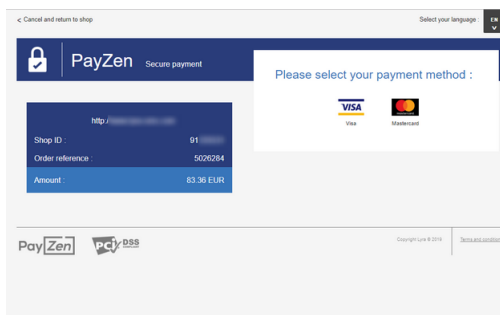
< Cancel and return to shop

Select your language : EN

PayZen Secure payment

Please select your payment method :

VISA
Visa

Mastercard

http:/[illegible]

| Shop ID : | 91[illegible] |
|---|---|
| Order reference : | 5026284 |
| Amount : | 83.36 EUR |

PayZen

PCI DSS

Copyright Lyra © 2016

Terms and condition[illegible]